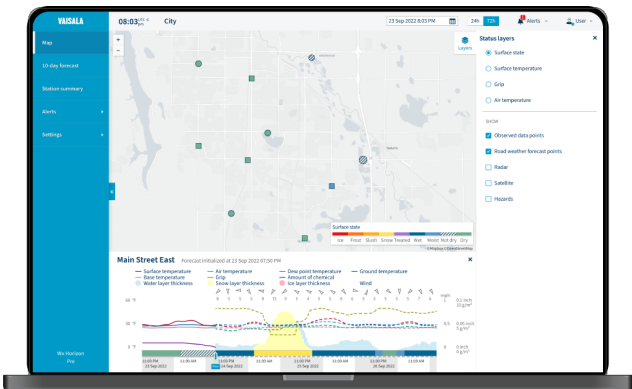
VAISALA 08:03 UTC -6 PM City 23 Sep 2022 8:03 PM 24h 72h Alerts User

Map

10-day forecast

Station summary

Alerts

Settings

Wx Horizon Pro

Layers

Status layers

Surface state

Surface temperature

Grip

Air temperature

Show

Observed data points

Road weather forecast points

Radar

Satellite

Hazards

Surface state

Ice Frost Slush Snow Treated Wet Moist Not dry Dry

© Mapbox © OpenStreetMap

Main Street East Forecast initialized at 23 Sep 2022 07:50 PM

Surface temperature Air temperature Dew point temperature Ground temperature

Base temperature Grip Amount of chemical Wind

Water layer thickness Snow layer thickness Ice layer thickness

mph

0.1 inch 10 g/m²

0.05 inch 5 g/m²

0 inch 0 g/m²

23 Sep 2022 24 Sep 2022 25 Sep 2022 26 Sep 2022